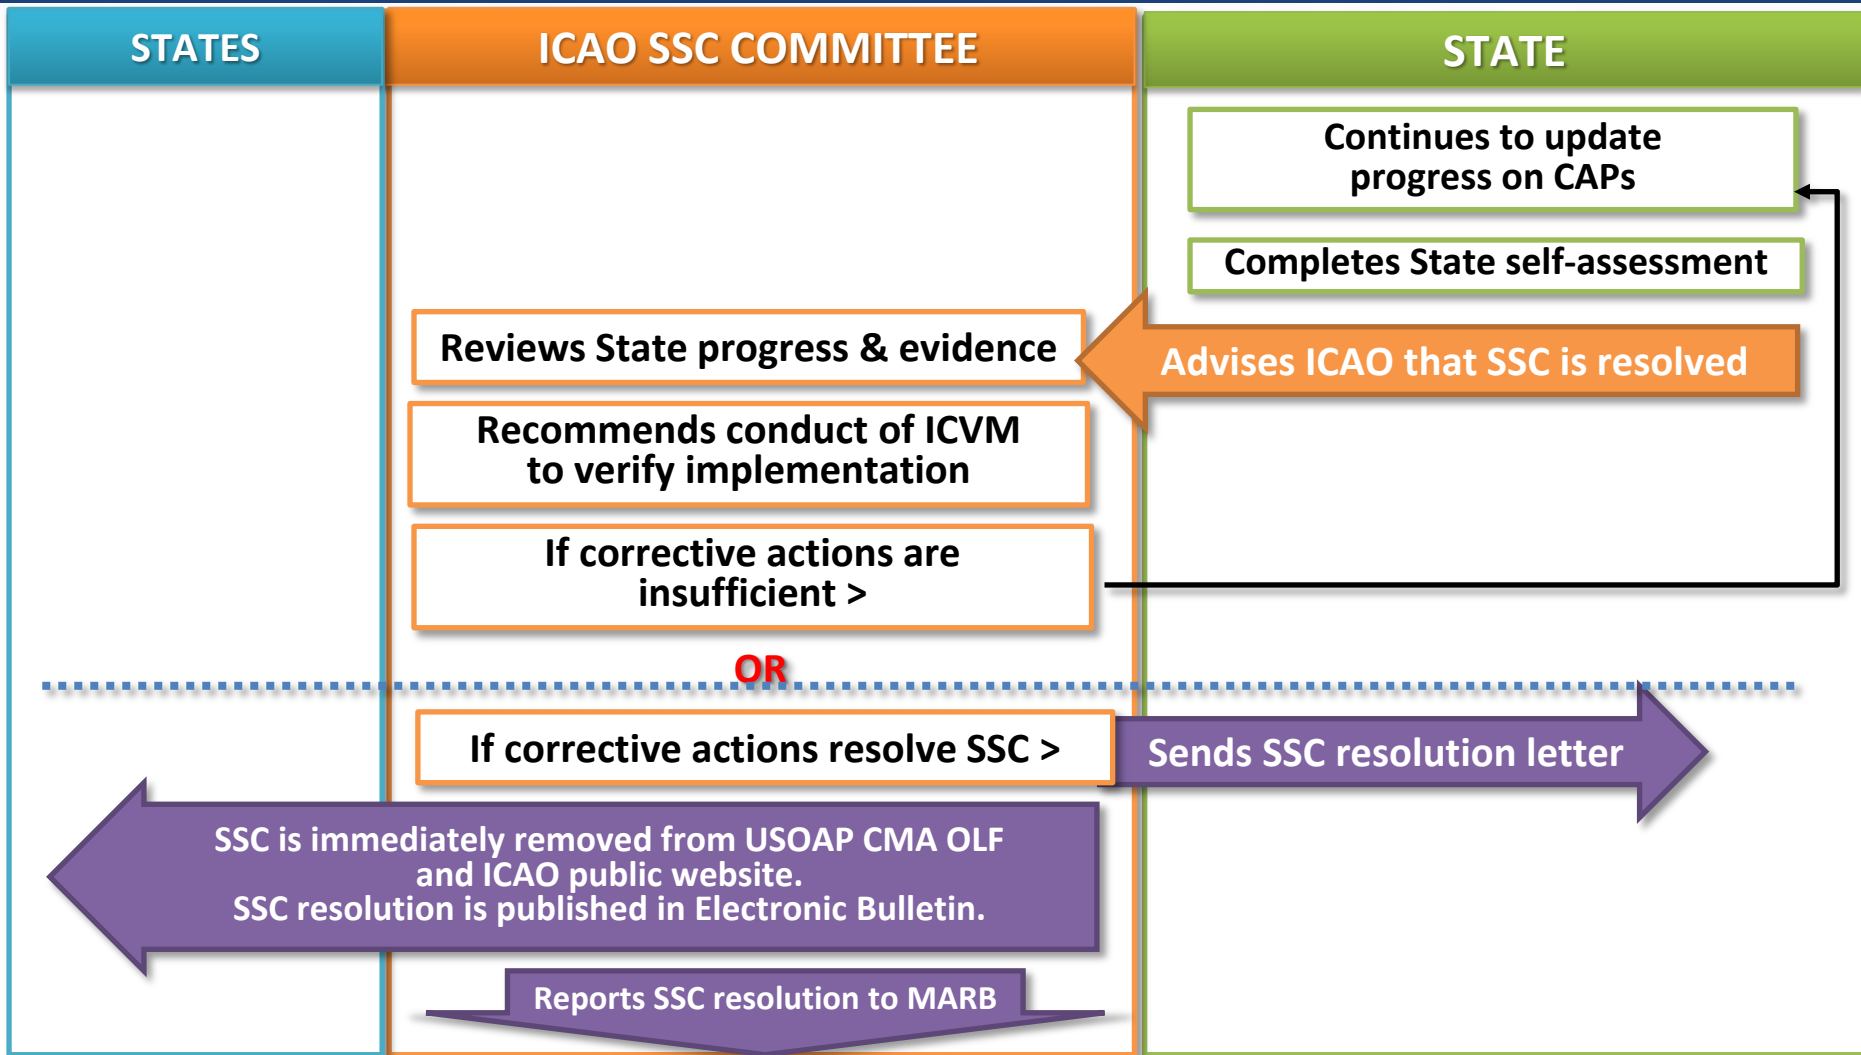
STATES

ICAO SSC COMMITTEE

STATE

Continues to update progress on CAPs

Completes State self-assessment

Reviews State progress & evidence

Advises ICAO that SSC is resolved

Recommends conduct of ICVM to verify implementation

If corrective actions are insufficient >

OR

If corrective actions resolve SSC >

Sends SSC resolution letter

SSC is immediately removed from USOAP CMA OLF and ICAO public website.
SSC resolution is published in Electronic Bulletin.

Reports SSC resolution to MARB